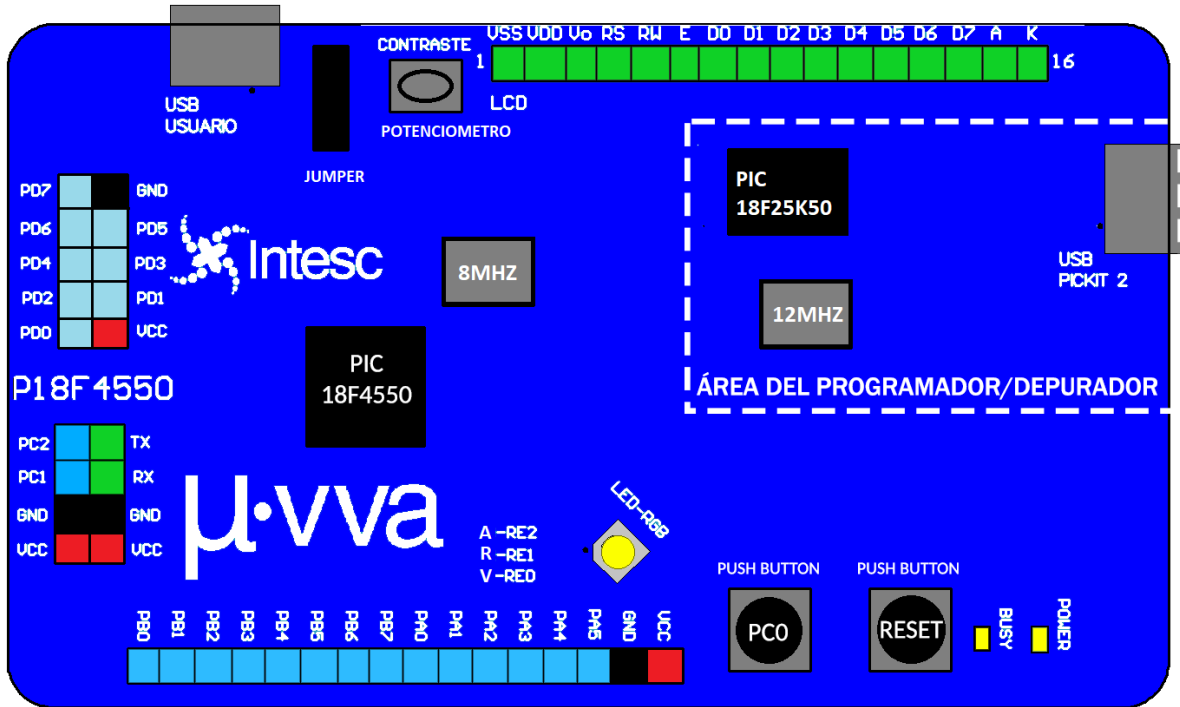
USB USUARIO

JUMPER

CONTRASTE

POTENCIOMETRO

VSS VDD Vo RS RW E D0 D1 D2 D3 D4 D5 D6 D7 A K

1

16

LCD

PD7 GND
PD6 PD5
PD4 PD3
PD2 PD1
PD0 VCC

Intesc

8MHZ

PIC
18F25K50

USB
PICKIT 2

12MHZ

PIC
18F4550

P18F4550

ÁREA DEL PROGRAMADOR/DEPURADOR

PC2 TX
PC1 RX
GND GND
VCC VCC

μ·vva

A -RE2
R -RE1
V -RE0

LED-RGB

PUSH BUTTON

PUSH BUTTON

PC0

RESET

BUSY

POWER

PB0 PB1 PB2 PB3 PB4 PB5 PB6 PB7 PA0 PA1 PA2 PA3 PA4 PA5 GND VCC